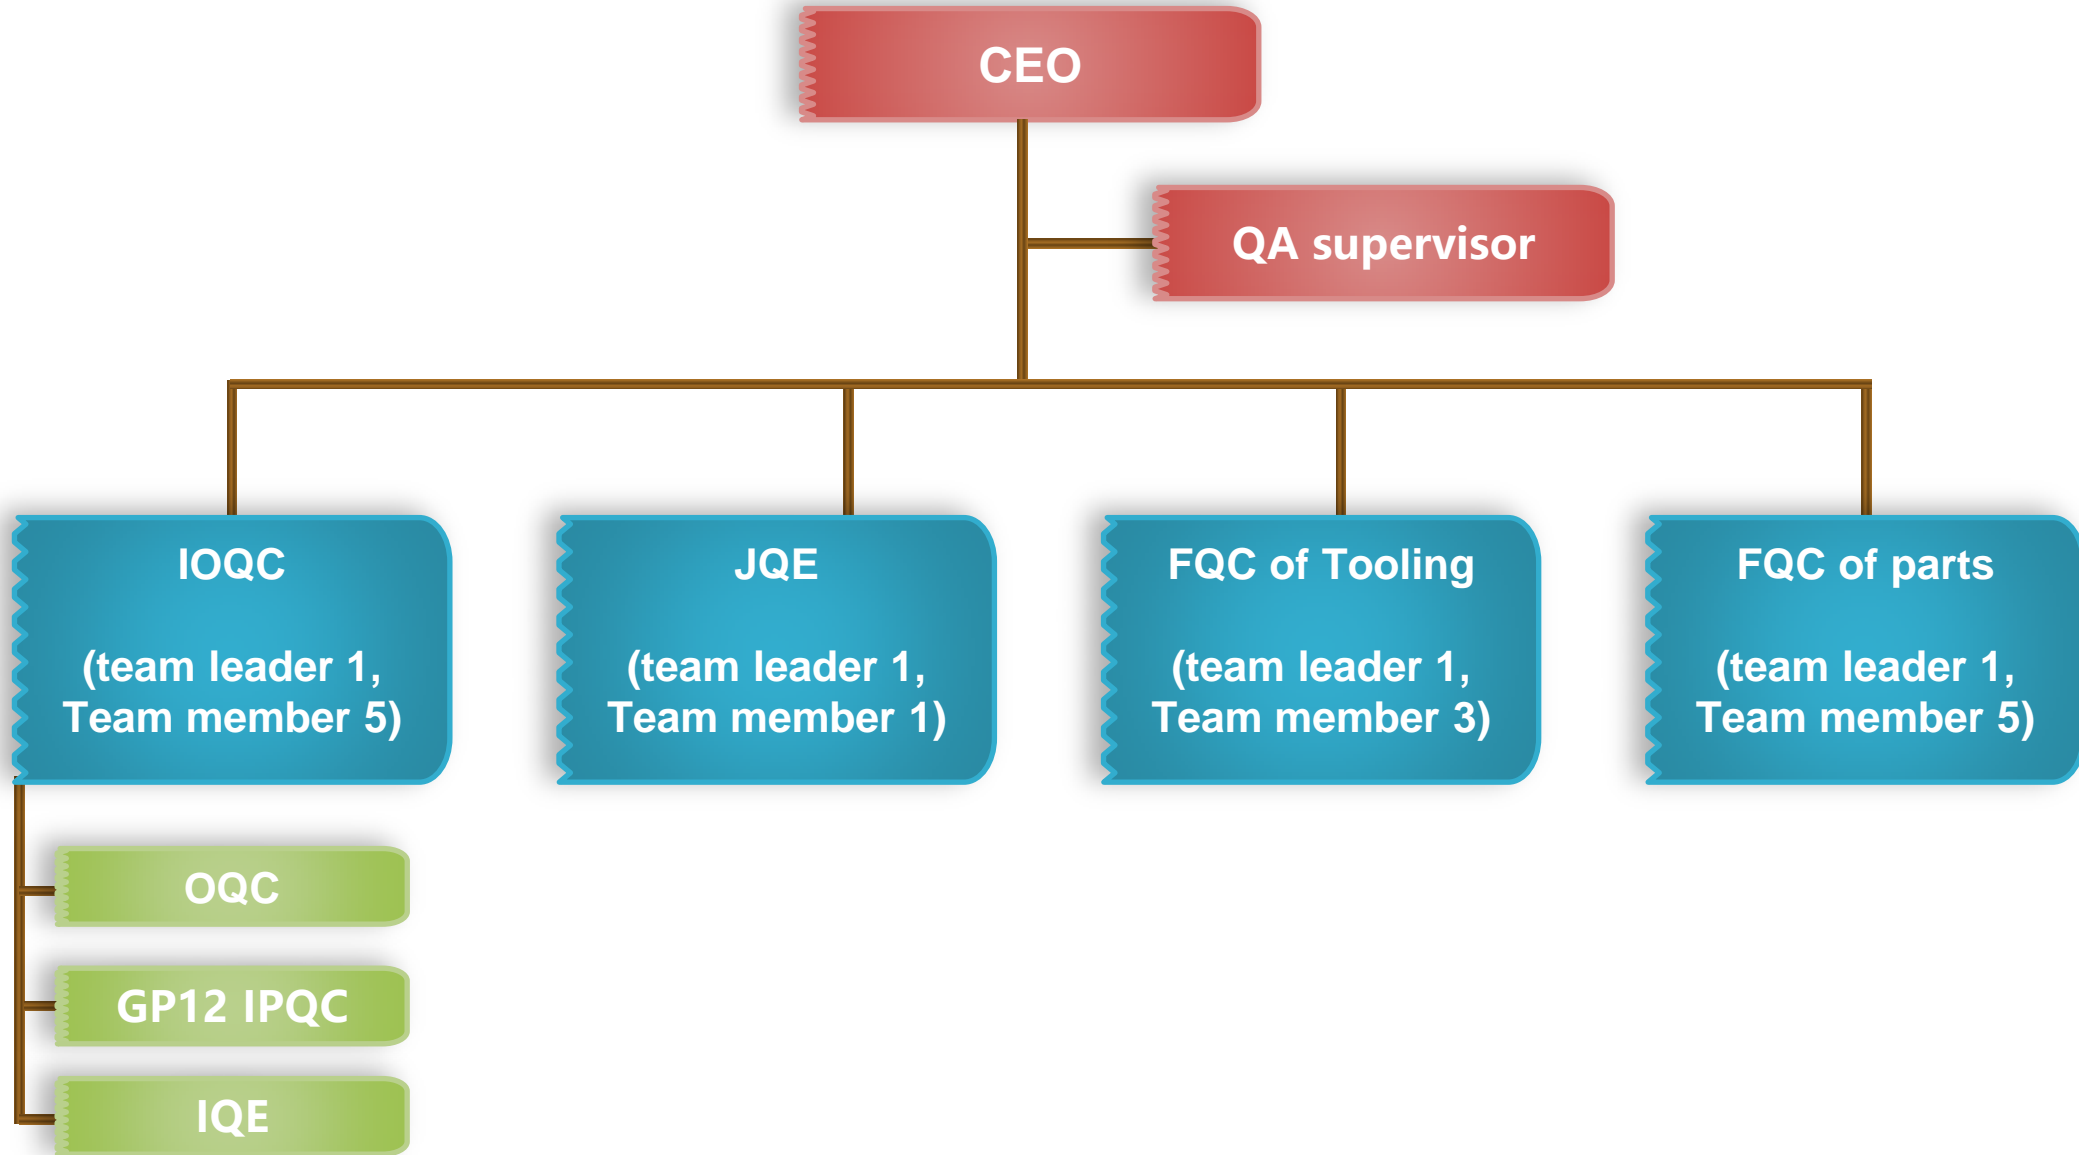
CEO

QA supervisor

IOQC

(team leader 1, Team member 5)

JQE

(team leader 1, Team member 1)

FQC of Tooling

(team leader 1, Team member 3)

FQC of parts

(team leader 1, Team member 5)

OQC

GP12 IPQC

IQE